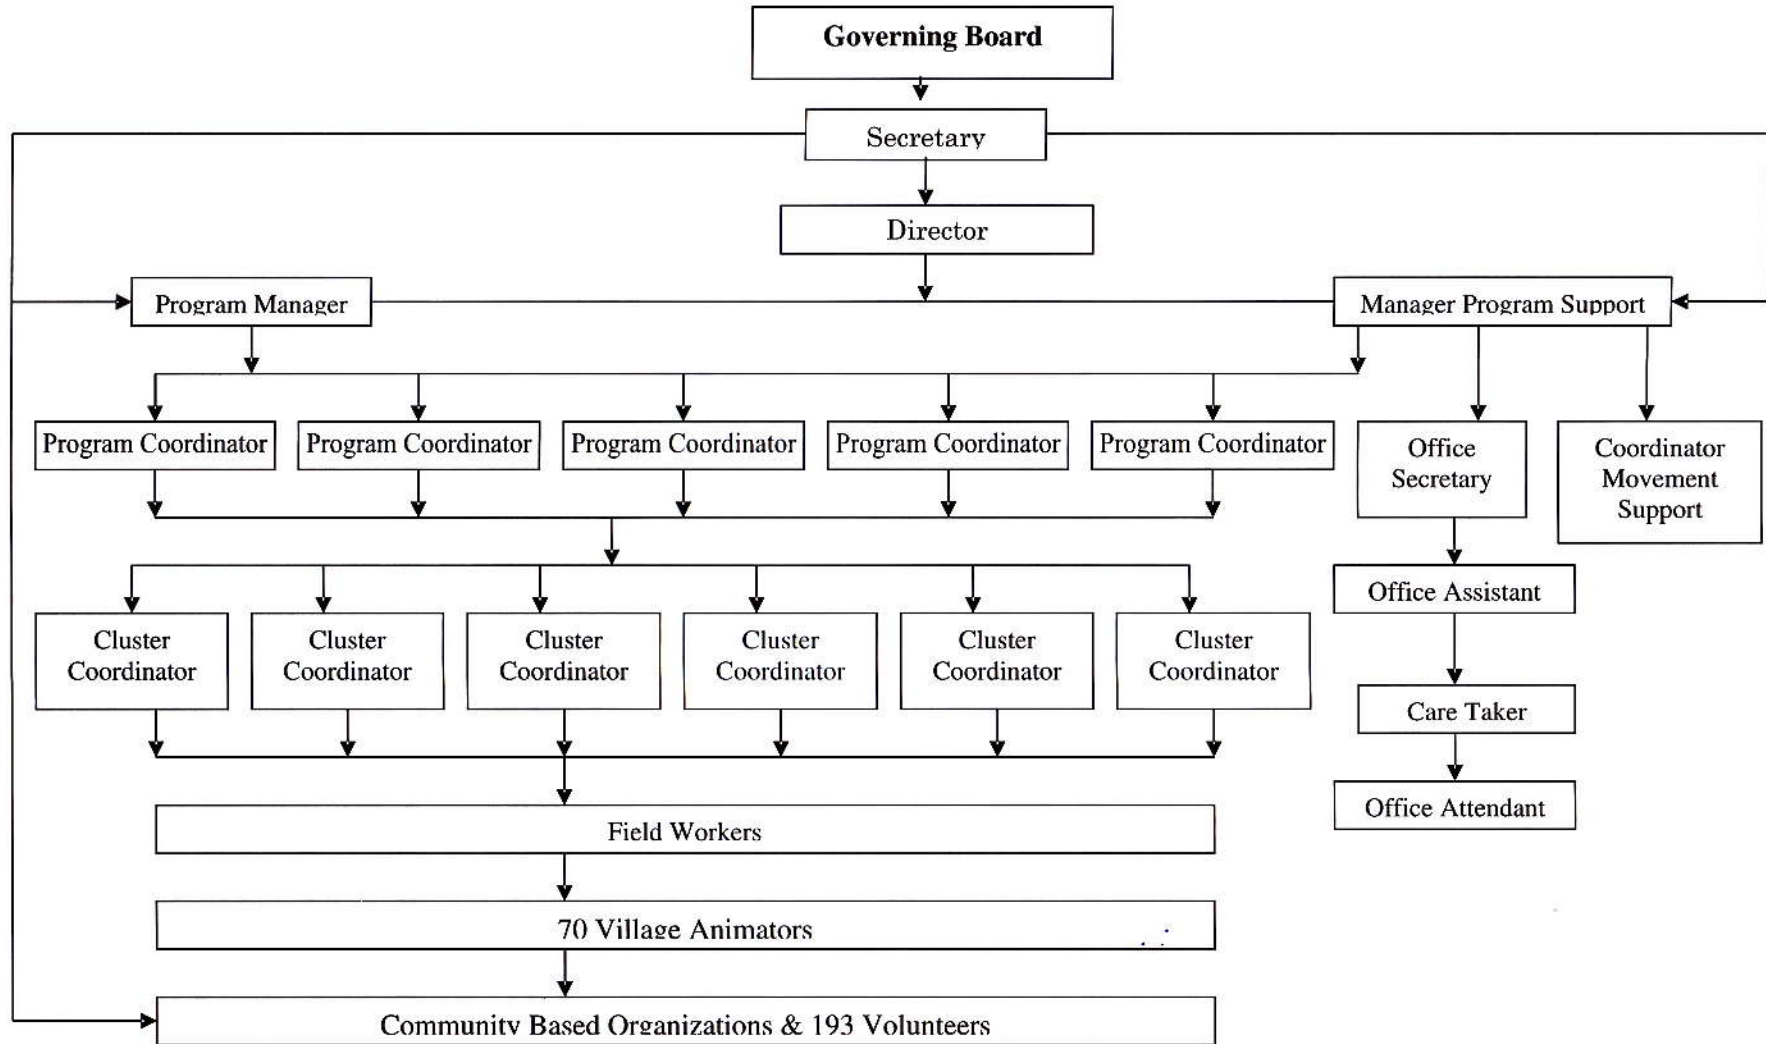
Governing Board

Secretary

Director

Program Manager

Manager Program Support

Program Coordinator

Program Coordinator

Program Coordinator

Program Coordinator

Program Coordinator

Office Secretary

Coordinator Movement Support

Cluster Coordinator

Cluster Coordinator

Cluster Coordinator

Cluster Coordinator

Cluster Coordinator

Cluster Coordinator

Office Assistant

Care Taker

Office Attendant

Field Workers

70 Village Animators

Community Based Organizations & 193 Volunteers